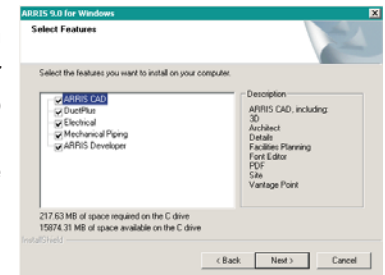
ARRIS 9.0 for Windows

Select Features

Select the features you want to install on your computer.

ARRIS CAD
DuctPlus
Electrical
Mechanical Piping
ARRIS Developer

Description
ARRIS CAD, including:
3D
Architect
Details
Facilities Planning
Font Editor
PDF
Site
Vantage Point

217.63 MB of space required on the C drive
15874.31 MB of space available on the C drive

InstallShield

< Back
Next >
Cancel